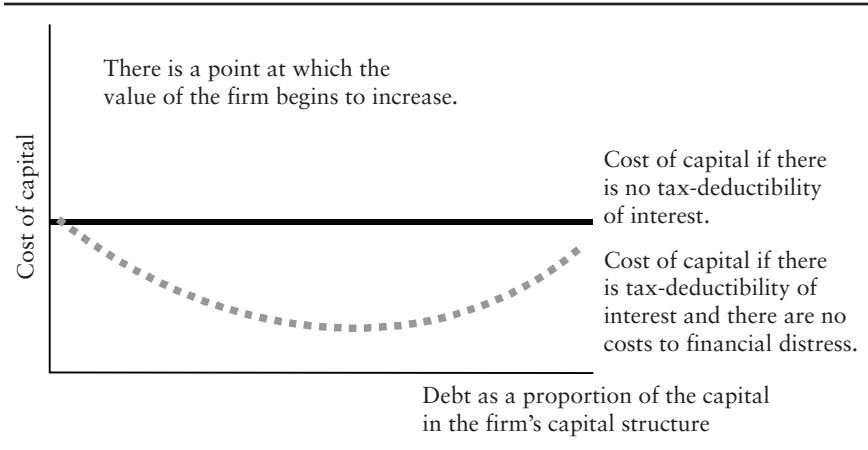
There is a point at which the value of the firm begins to increase.

Cost of capital

Cost of capital if there is no tax-deductibility of interest.

Cost of capital if there is tax-deductibility of interest and there are no costs to financial distress.

Debt as a proportion of the capital in the firm's capital structure